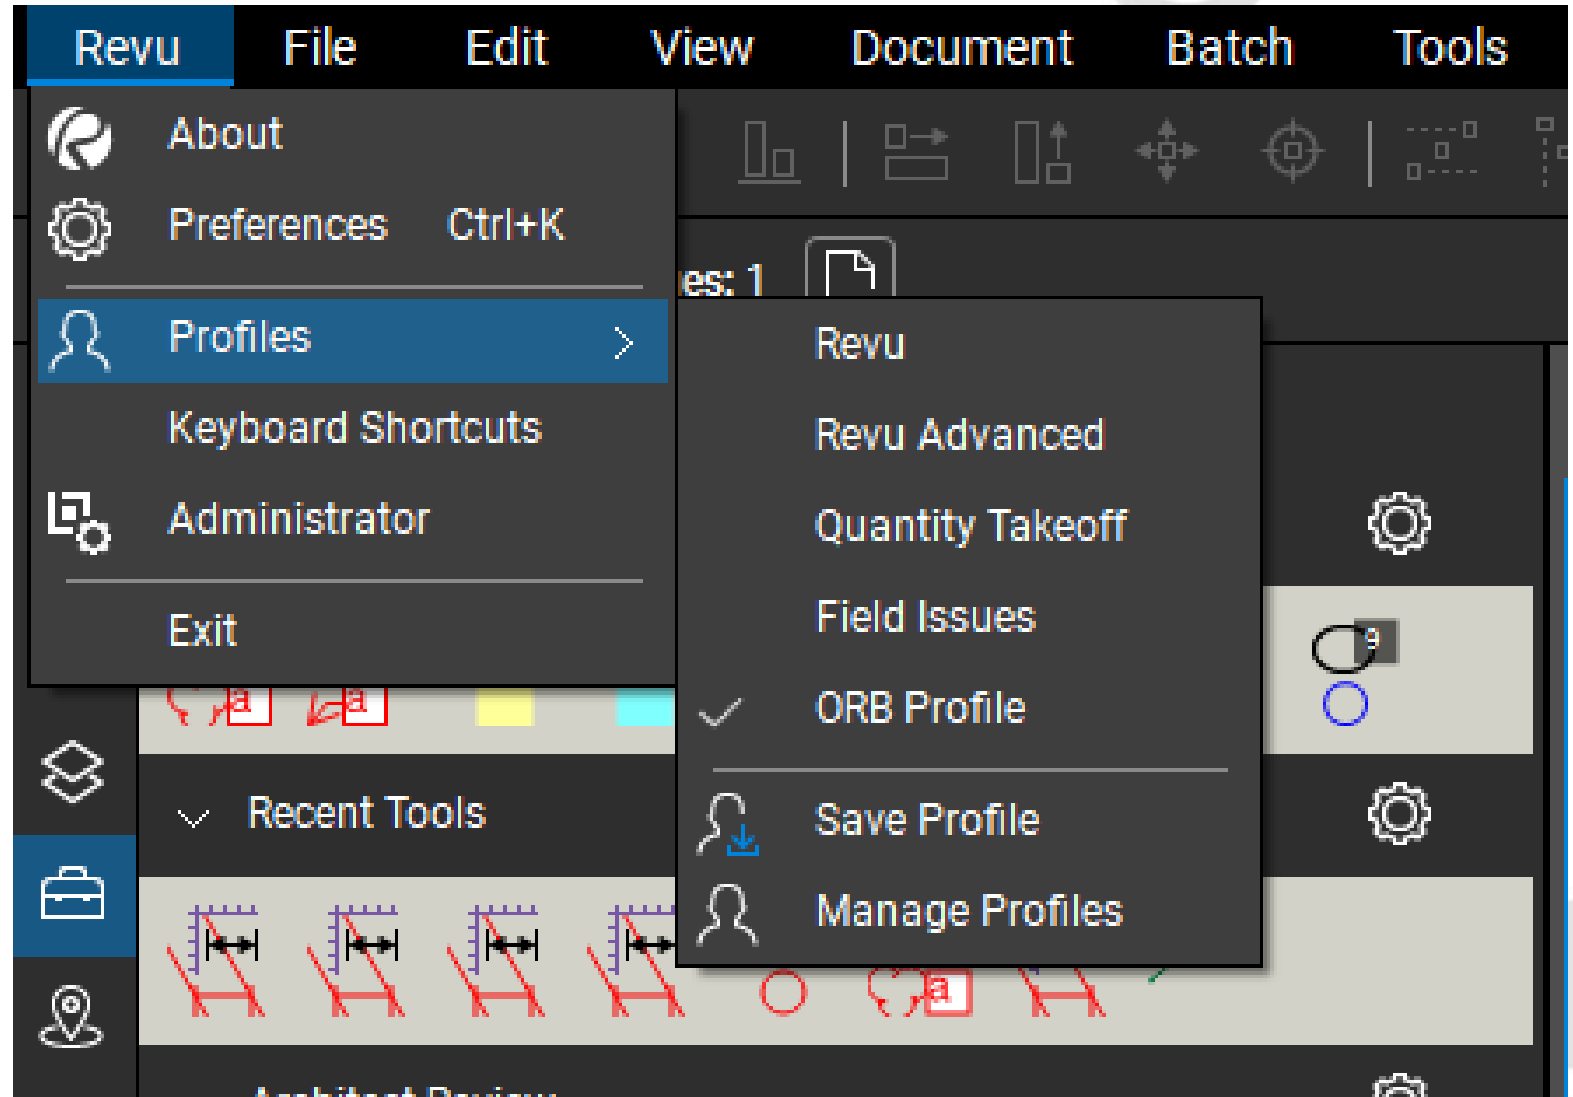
Revu File Edit View Document Batch Tools

About
Preferences Ctrl+K
Profiles
Keyboard Shortcuts
Administrator
Exit

Revu
Revu Advanced
Quantity Takeoff
Field Issues
ORB Profile
Save Profile
Manage Profiles

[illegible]es: 1

Recent Tools